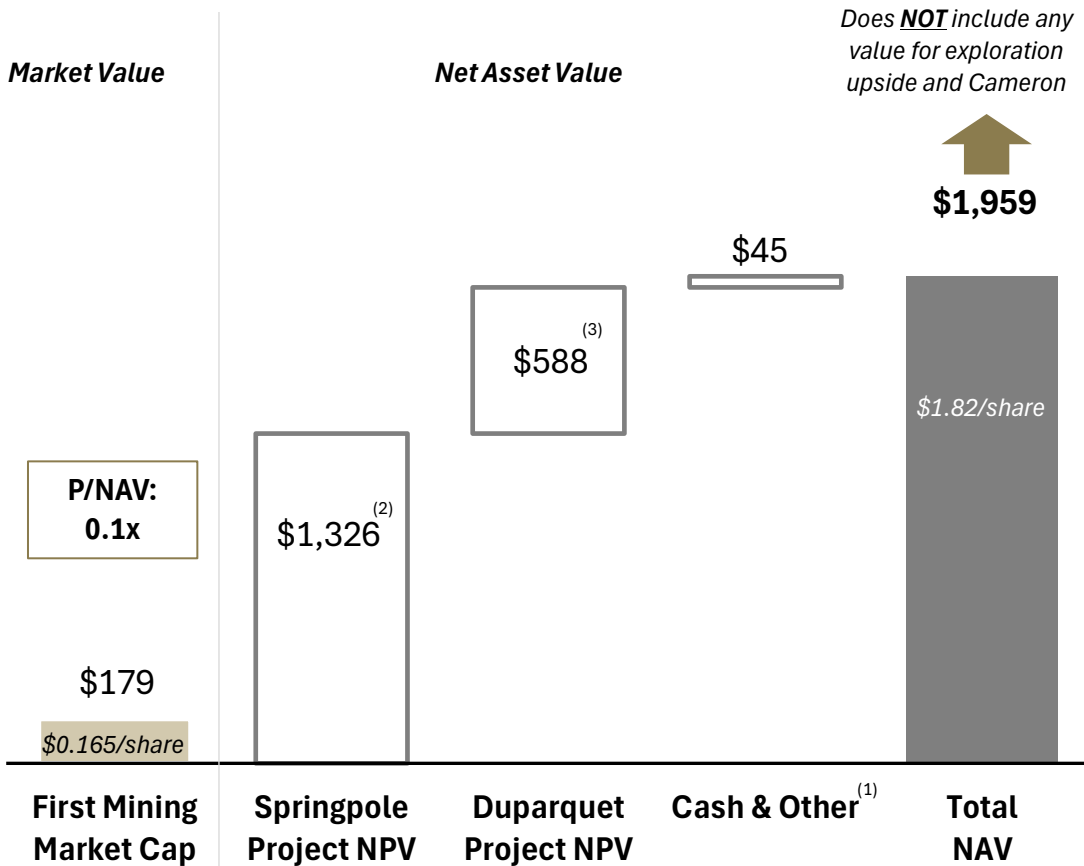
Market Value

Net Asset Value

Does NOT include any value for exploration upside and Cameron

$1,959

$45

$588$^{(3)}$

$1.82/share

P/NAV: 0.1x

$1,326$^{(2)}$

$179

$0.165/share

First Mining Market Cap

Springpole Project NPV

Duparquet Project NPV

Cash & Other$^{(1)}$

Total NAV